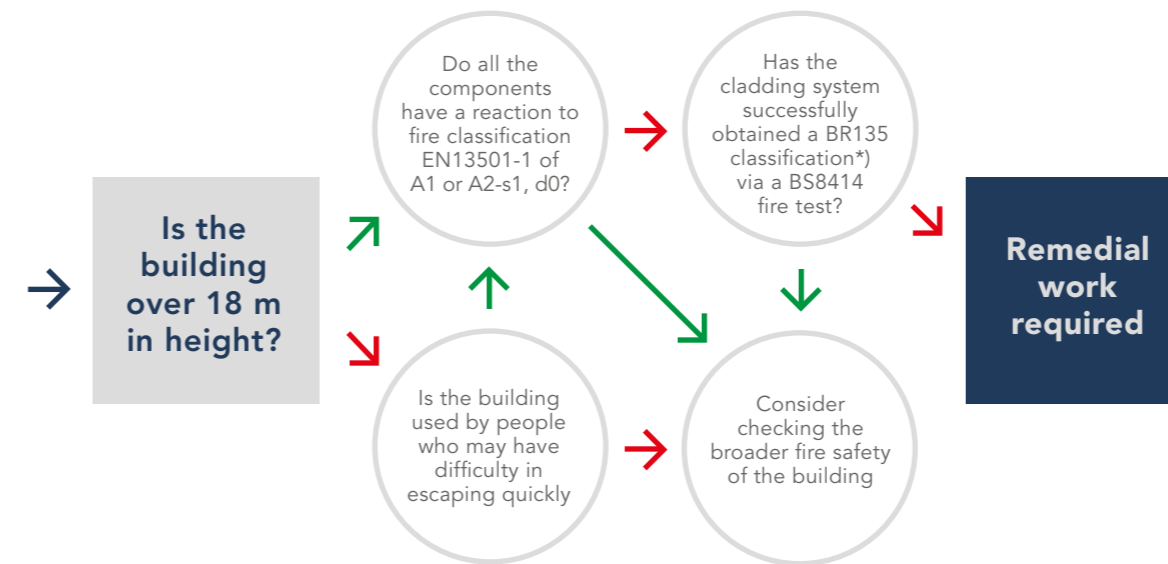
Is the building over 18 m in height?

Do all the components have a reaction to fire classification EN13501-1 of A1 or A2-s1, d0?

Is the building used by people who may have difficulty in escaping quickly

Has the cladding system successfully obtained a BR135 classification*) via a BS8414 fire test?

Consider checking the broader fire safety of the building

Remedial work required